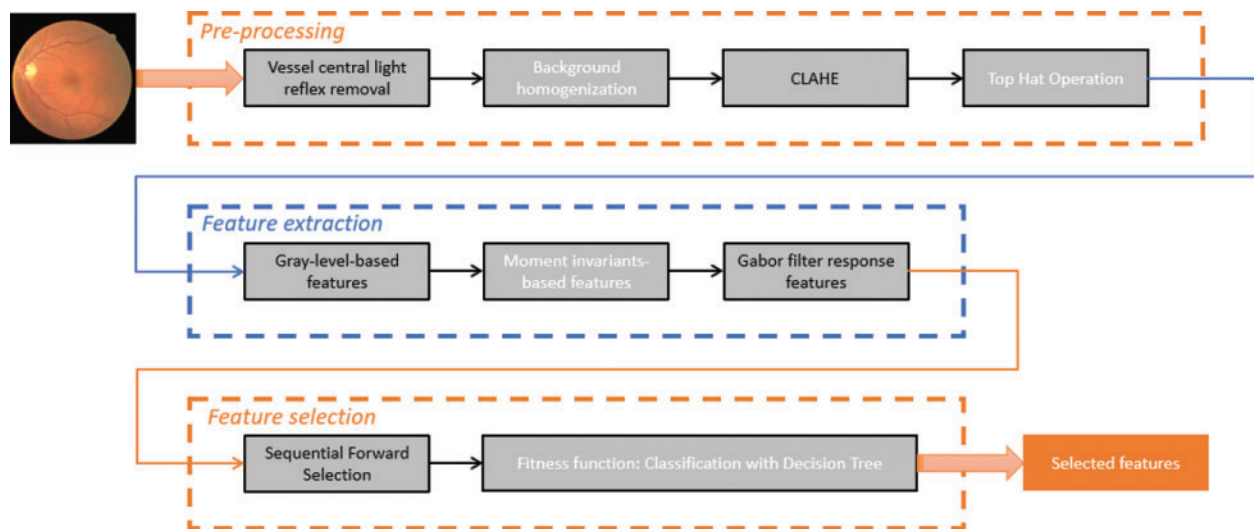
Pre-processing

Vessel central light reflex removal

Background homogenization

CLAHE

Top Hat Operation

Feature extraction

Gray-level-based features

Moment invariants-based features

Gabor filter response features

Feature selection

Sequential Forward Selection

Fitness function: Classification with Decision Tree

Selected features